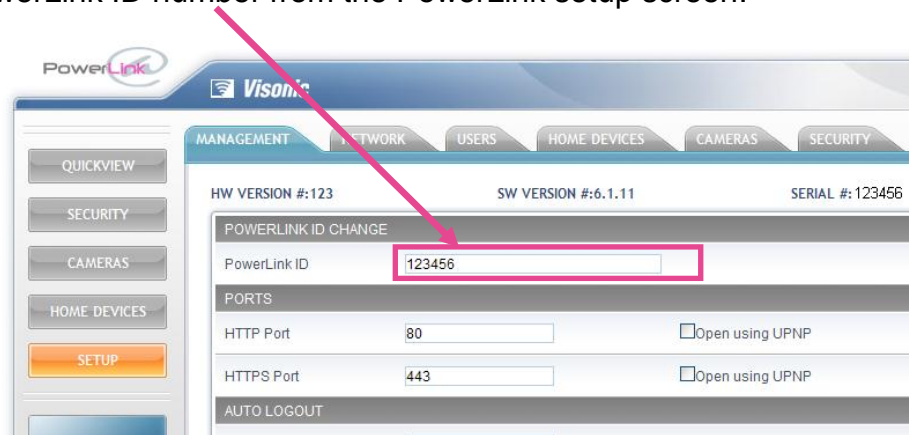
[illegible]erLink ID number from the PowerLink setup screen.

PowerLink

Visonic

MANAGEMENT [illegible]TWORK USERS HOME DEVICES CAMERAS SECURITY

QUICKVIEW

SECURITY

CAMERAS

HOME DEVICES

SETUP

HW VERSION #:123 SW VERSION #:6.1.11 SERIAL #: 123456

POWERLINK ID CHANGE

PowerLink ID 123456

PORTS

HTTP Port 80 Open using UPNP

HTTPS Port 443 Open using UPNP

AUTO LOGOUT